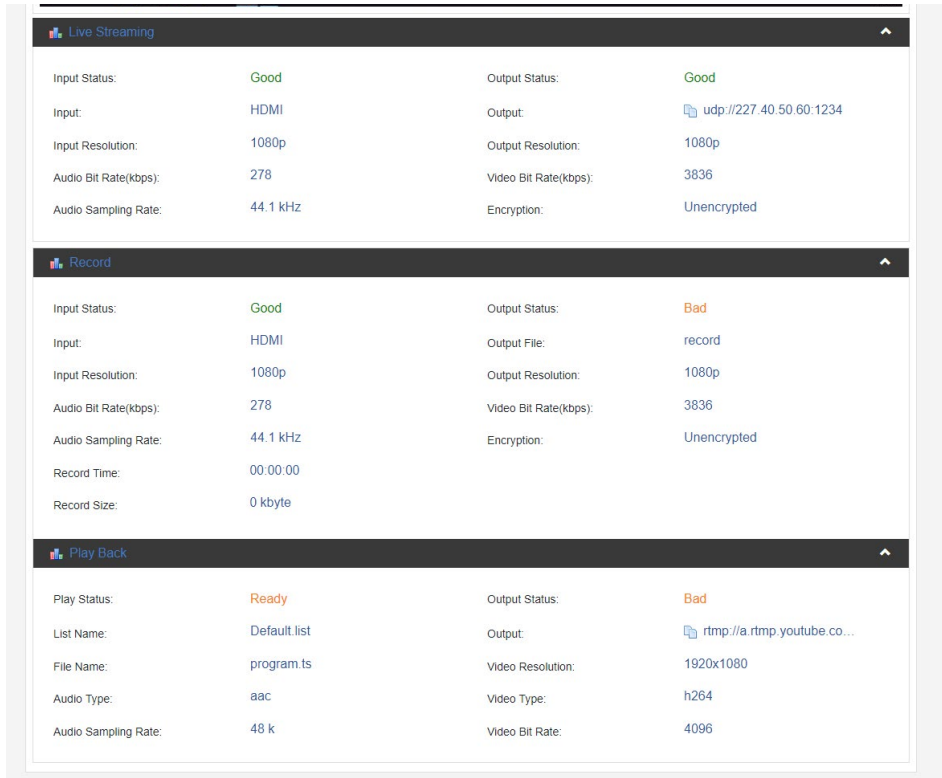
Live Streaming

Input Status: Good
Output Status: Good
Input: HDMI
Output: udp://227.40.50.60:1234
Input Resolution: 1080p
Output Resolution: 1080p
Audio Bit Rate(kbps): 278
Video Bit Rate(kbps): 3836
Audio Sampling Rate: 44.1 kHz
Encryption: Unencrypted

Record

Input Status: Good
Output Status: Bad
Input: HDMI
Output File: record
Input Resolution: 1080p
Output Resolution: 1080p
Audio Bit Rate(kbps): 278
Video Bit Rate(kbps): 3836
Audio Sampling Rate: 44.1 kHz
Encryption: Unencrypted
Record Time: 00:00:00
Record Size: 0 kbyte

Play Back

Play Status: Ready
Output Status: Bad
List Name: Default.list
Output: rtmp://a.rtmp.youtube.co...
File Name: program.ts
Video Resolution: 1920x1080
Audio Type: aac
Video Type: h264
Audio Sampling Rate: 48 k
Video Bit Rate: 4096